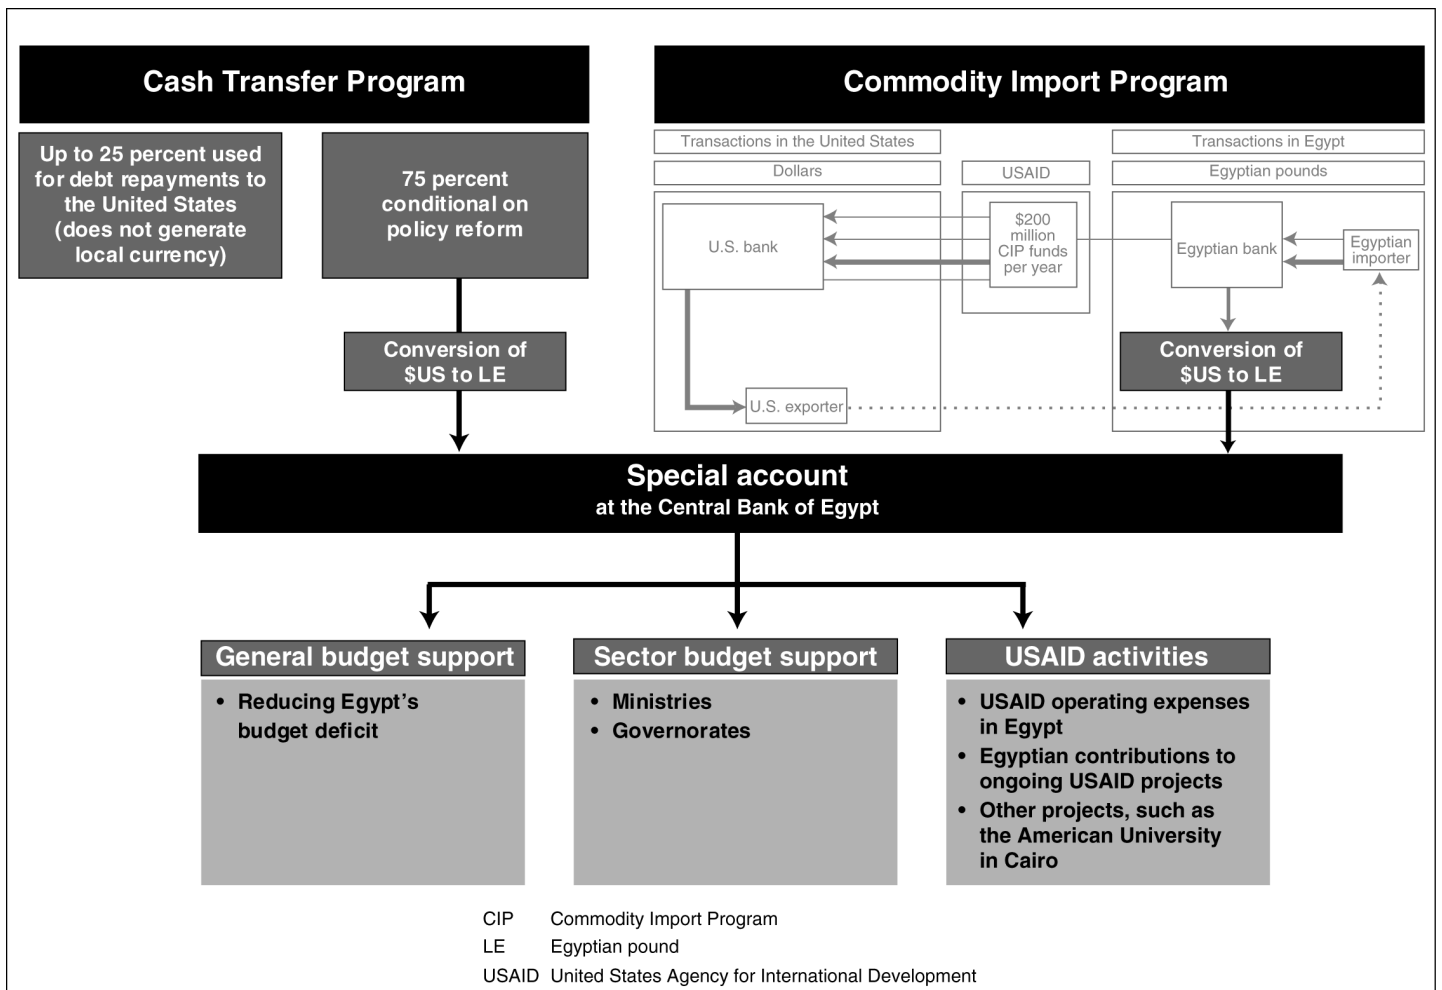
Cash Transfer Program

Up to 25 percent used for debt repayments to the United States (does not generate local currency)

75 percent conditional on policy reform

Conversion of $US to LE

Commodity Import Program

Transactions in the United States

Dollars

USAID

Transactions in Egypt

Egyptian pounds

U.S. bank

$200 million CIP funds per year

Egyptian bank

Egyptian importer

U.S. exporter

Conversion of $US to LE

Special account
at the Central Bank of Egypt

General budget support

• Reducing Egypt's budget deficit

Sector budget support

• Ministries
• Governorates

USAID activities

• USAID operating expenses in Egypt
• Egyptian contributions to ongoing USAID projects
• Other projects, such as the American University in Cairo

CIP Commodity Import Program
LE Egyptian pound
USAID United States Agency for International Development